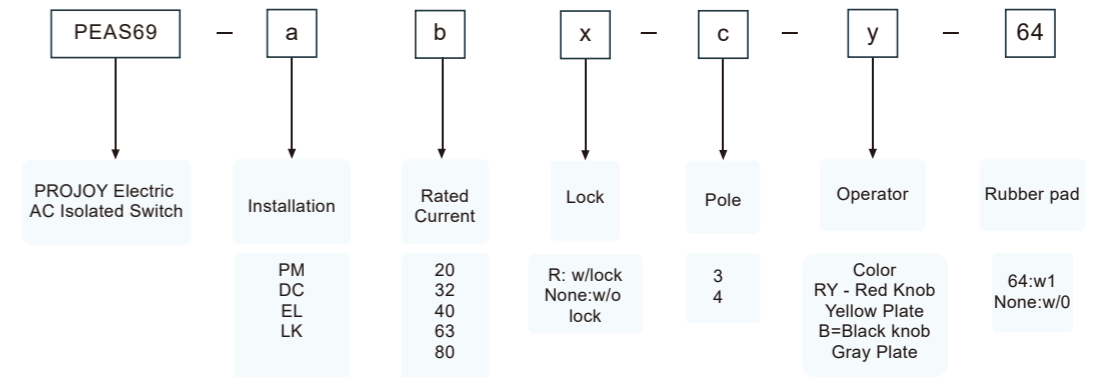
PEAS69 – a b x – c – y – 64

PROJOY Electric AC Isolated Switch

Installation

PM
DC
EL
LK

Rated Current

20
32
40
63
80

Lock

R: w/lock
None:w/o lock

Pole

3
4

Operator

Color
RY - Red Knob
Yellow Plate
B=Black knob
Gray Plate

Rubber pad

64:w1
None:w/0